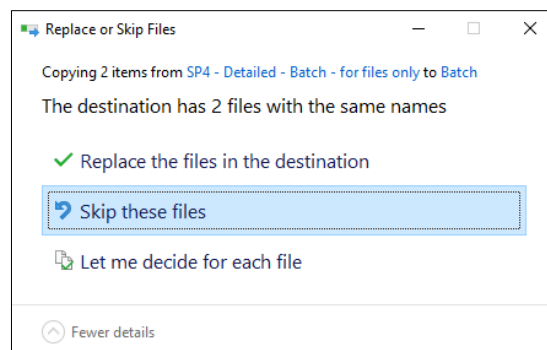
Replace or Skip Files

Copying 2 items from SP4 - Detailed - Batch - for files only to Batch

The destination has 2 files with the same names

Replace the files in the destination

Skip these files

Let me decide for each file

Fewer details